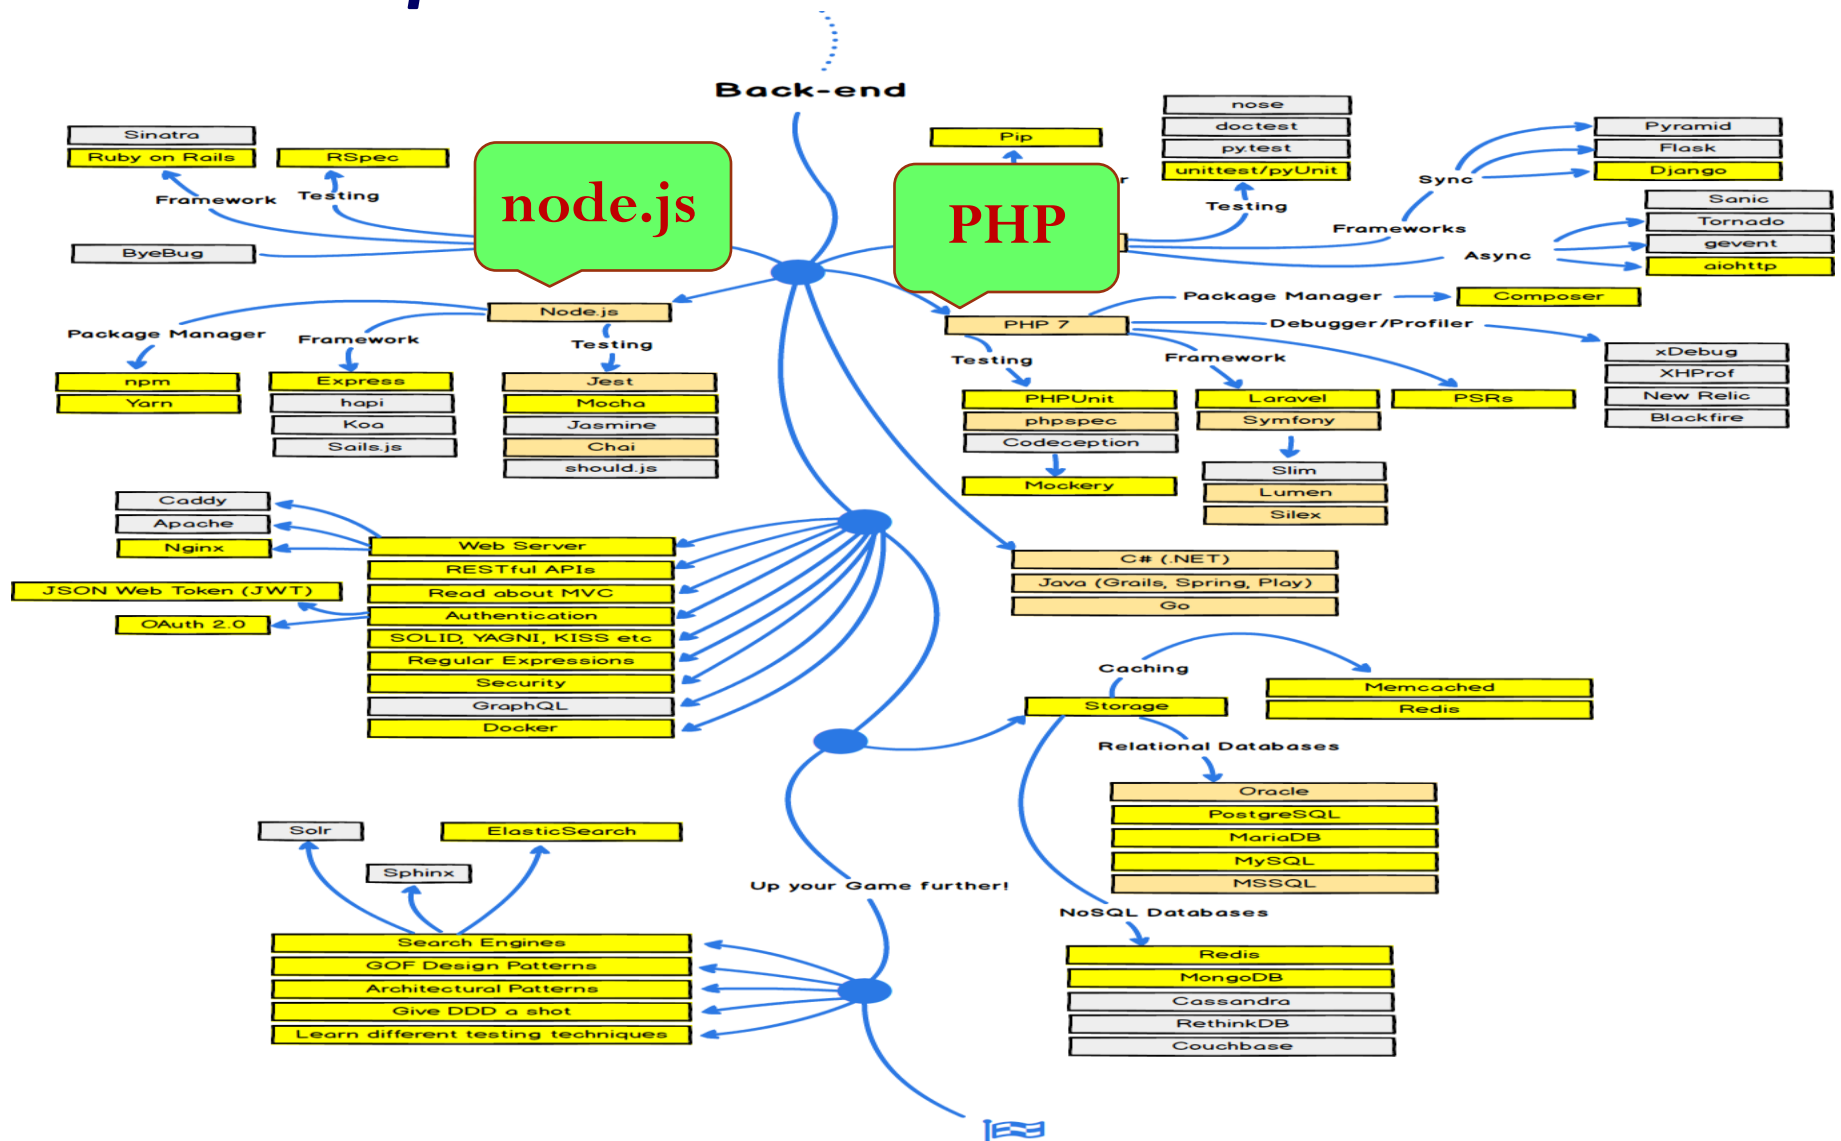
Back-end

Sinatra
Ruby on Rails
RSpec
Framework
Testing
ByeBug

node.js

Pip
nose
doctest
py.test
unittest/pyUnit
Testing
r

PHP

Pyramid
Flask
Django
Sync
Frameworks
Sanic
Tornado
gevent
aiohttp
Async

Node.js
Package Manager
Framework
Testing
npm
Yarn
Express
hapi
Koa
Sails.js
Jest
Mocha
Jasmine
Chai
should.js

PHP 7
Package Manager
Composer
Debugger/Profiler
Testing
Framework
xDebug
XHProf
New Relic
Blackfire
PHPUnit
phpspec
Codeception
Mockery
Laravel
Symfony
Slim
Lumen
Silex
PSRs

Caddy
Apache
Nginx
JSON Web Token (JWT)
OAuth 2.0
Web Server
RESTful APIs
Read about MVC
Authentication
SOLID, YAGNI, KISS etc
Regular Expressions
Security
GraphQL
Docker

C# (.NET)
Java (Grails, Spring, Play)
Go

Caching
Memcached
Redis
Storage
Relational Databases
Oracle
PostgreSQL
MariaDB
MySQL
MSSQL
NoSQL Databases
Redis
MongoDB
Cassandra
RethinkDB
Couchbase

Solr
ElasticSearch
Sphinx
Up your Game further!
Search Engines
GOF Design Patterns
Architectural Patterns
Give DDD a shot
Learn different testing techniques